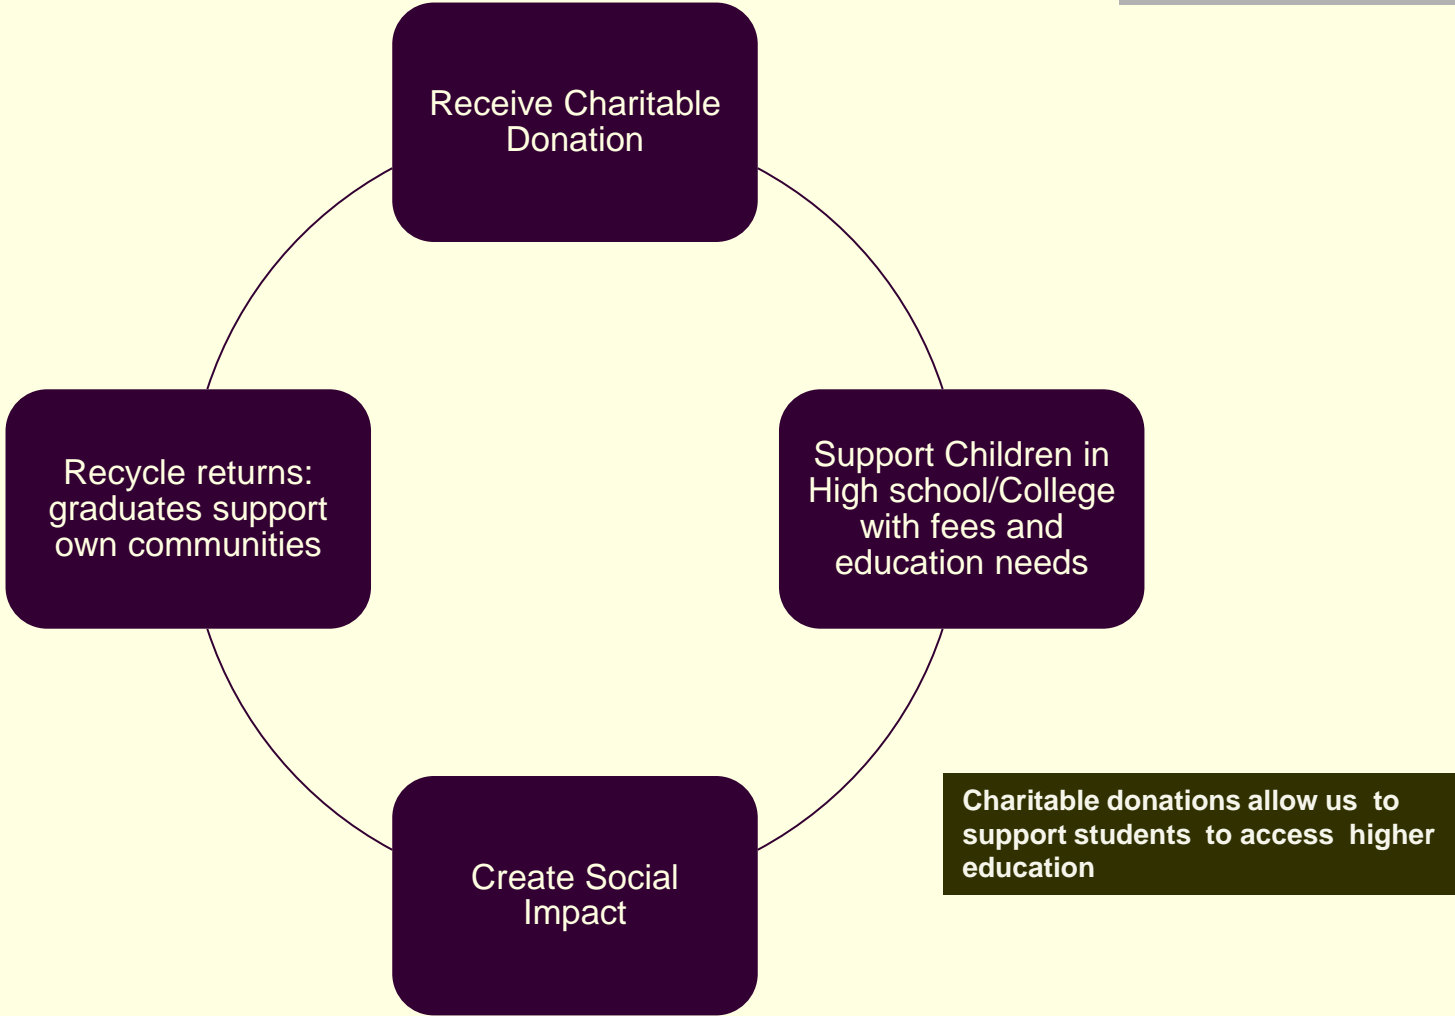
Receive Charitable Donation

Support Children in High school/College with fees and education needs

Create Social Impact

Recycle returns: graduates support own communities

Charitable donations allow us to support students to access higher education